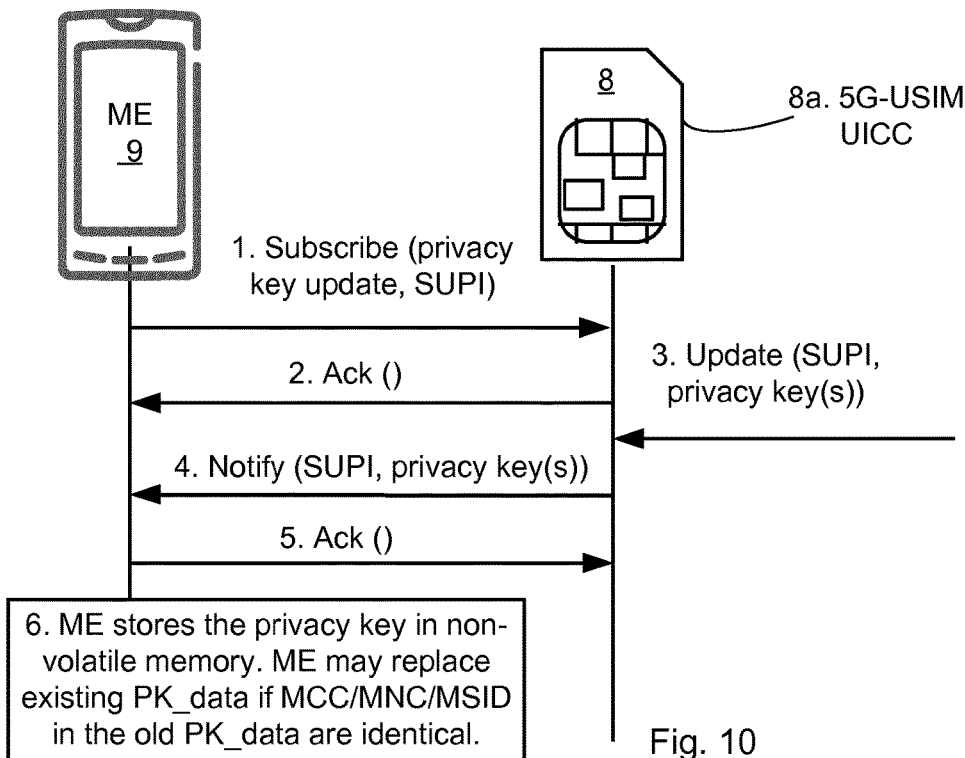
ME
9

8

8a. 5G-USIM UICC

1. Subscribe (privacy key update, SUPI)

2. Ack ()

3. Update (SUPI, privacy key(s))

4. Notify (SUPI, privacy key(s))

5. Ack ()

6. ME stores the privacy key in non-volatile memory. ME may replace existing PK_data if MCC/MNC/MSID in the old PK_data are identical.

Fig. 10